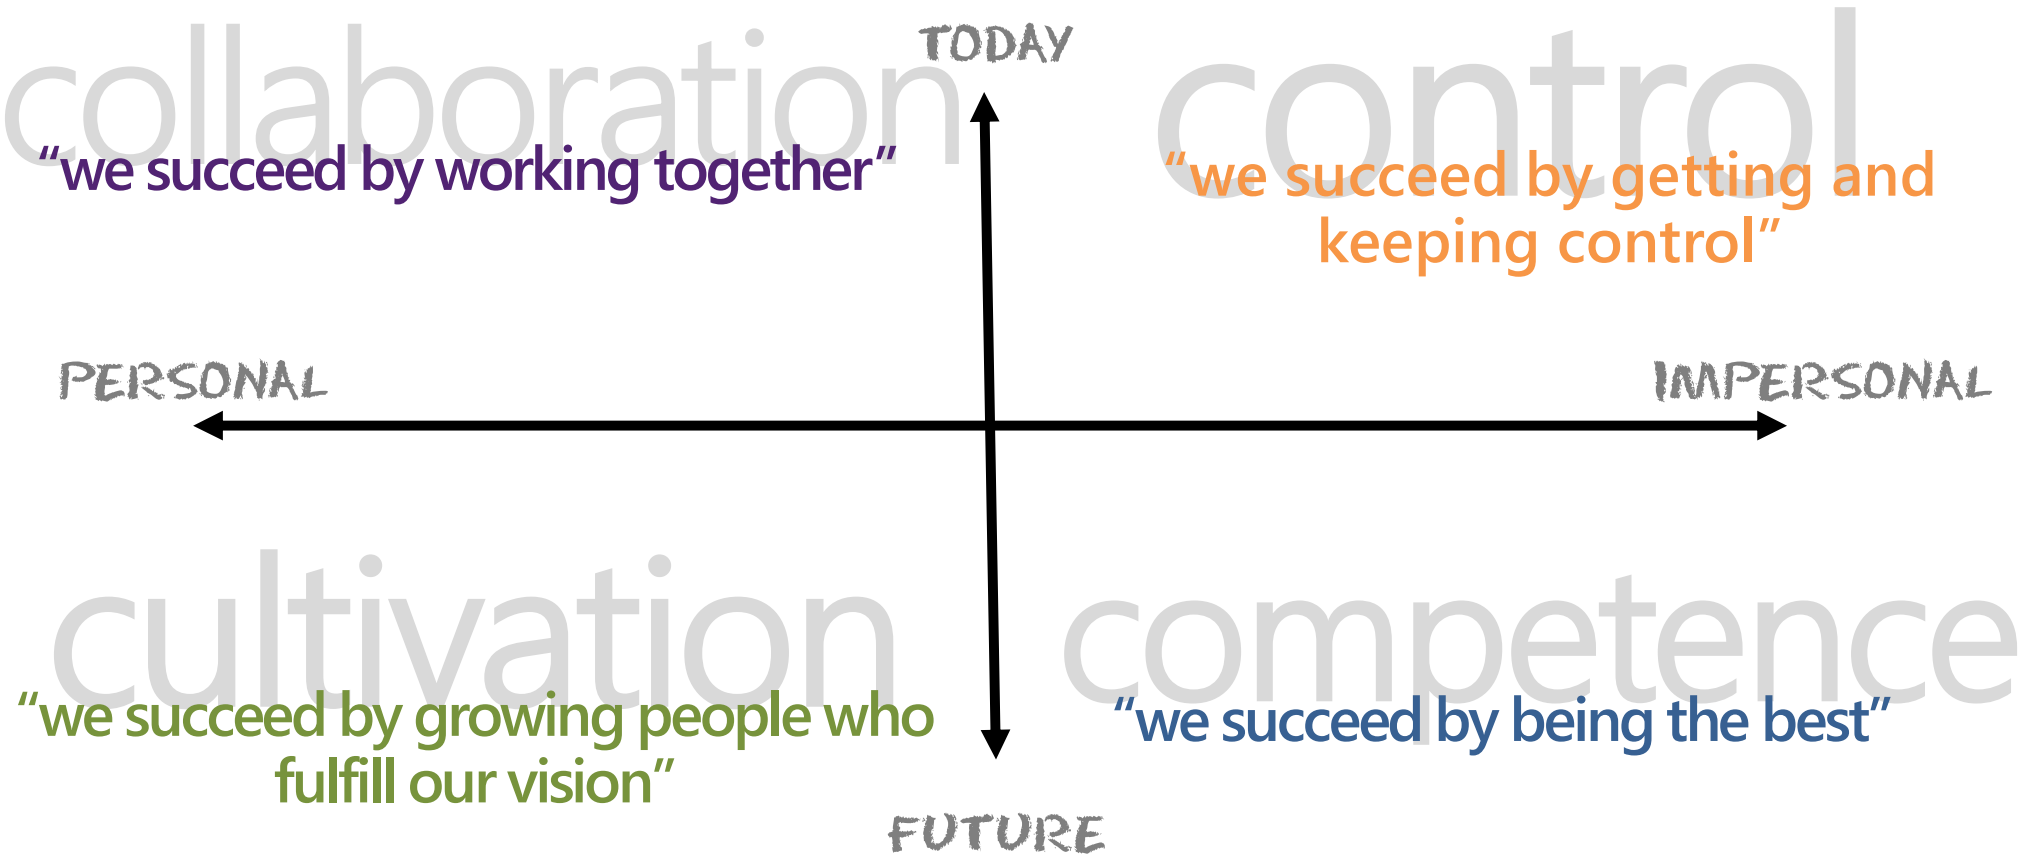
TODAY

collaboration

"we succeed by working together"

control

"we succeed by getting and keeping control"

PERSONAL

IMPERSONAL

cultivation

"we succeed by growing people who fulfill our vision"

competence

"we succeed by being the best"

FUTURE